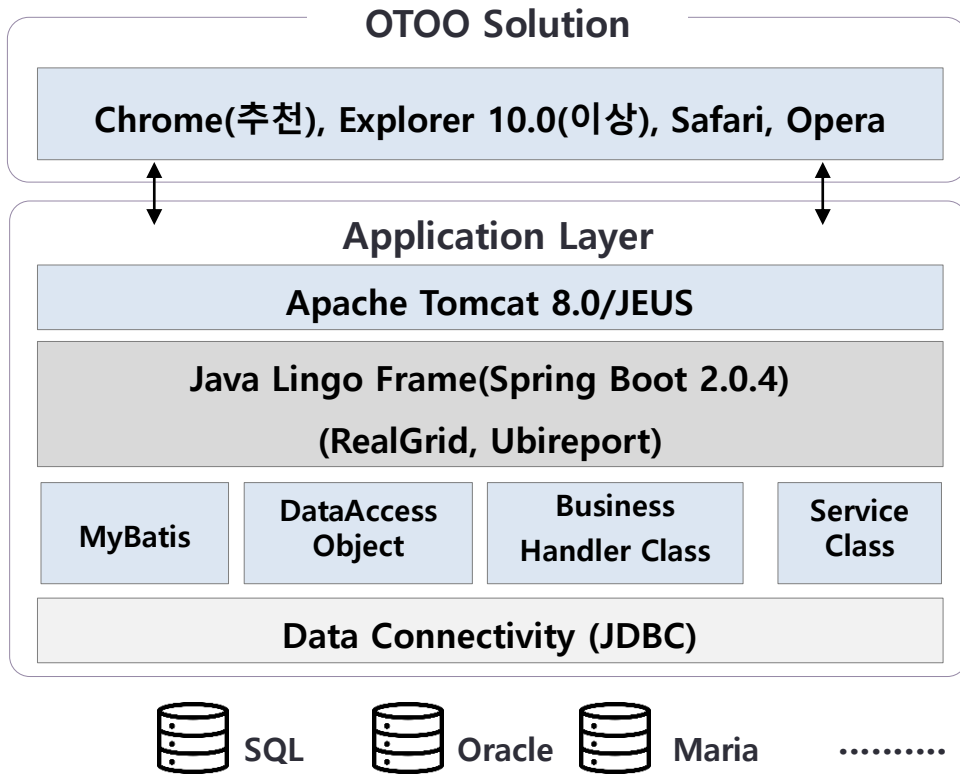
OTOO Solution

Chrome(추천), Explorer 10.0(이상), Safari, Opera

Application Layer

Apache Tomcat 8.0/JEUS

Java Lingo Frame(Spring Boot 2.0.4)
(RealGrid, Ubireport)

MyBatis

DataAccess Object

Business Handler Class

Service Class

Data Connectivity (JDBC)

SQL

Oracle

Maria

..........